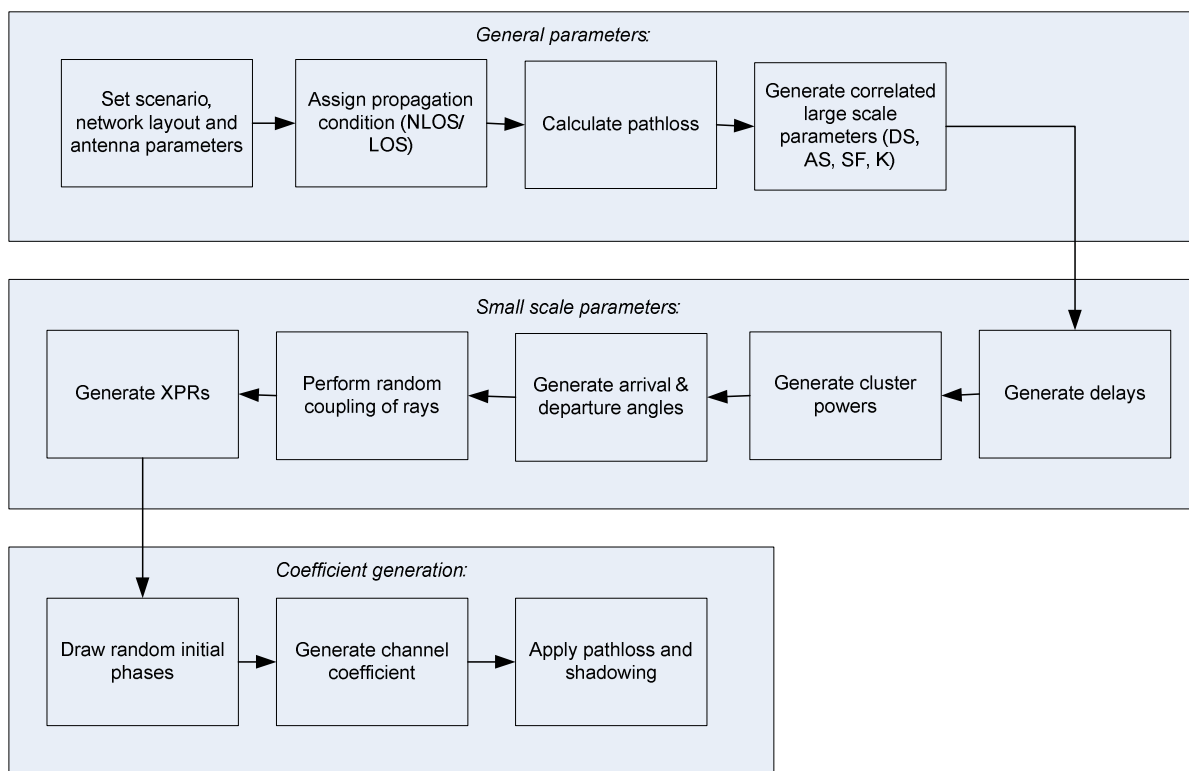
General parameters:

Set scenario, network layout and antenna parameters

Assign propagation condition (NLOS/ LOS)

Calculate pathloss

Generate correlated large scale parameters (DS, AS, SF, K)

Small scale parameters:

Generate delays

Generate cluster powers

Generate arrival & departure angles

Perform random coupling of rays

Generate XPRs

Coefficient generation:

Draw random initial phases

Generate channel coefficient

Apply pathloss and shadowing